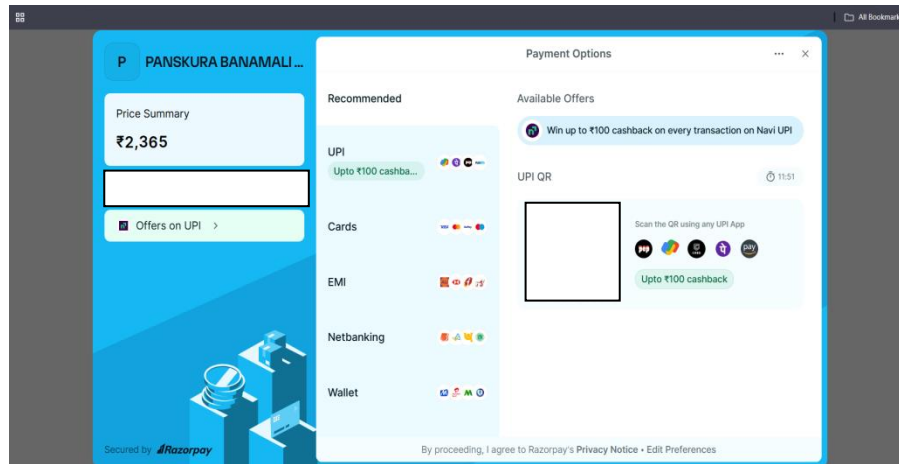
All Bookmark

P PANSKURA BANAMALI...

Price Summary
₹2,365

Offers on UPI >

Secured by Razorpay

Payment Options ··· ×

Recommended

UPI
Upto ₹100 cashba...

Cards

EMI

Netbanking

Wallet

Available Offers

Win up to ₹100 cashback on every transaction on Navi UPI

UPI QR 11:51

Scan the QR using any UPI App

pay

Upto ₹100 cashback

By proceeding, I agree to Razorpay's Privacy Notice • Edit Preferences